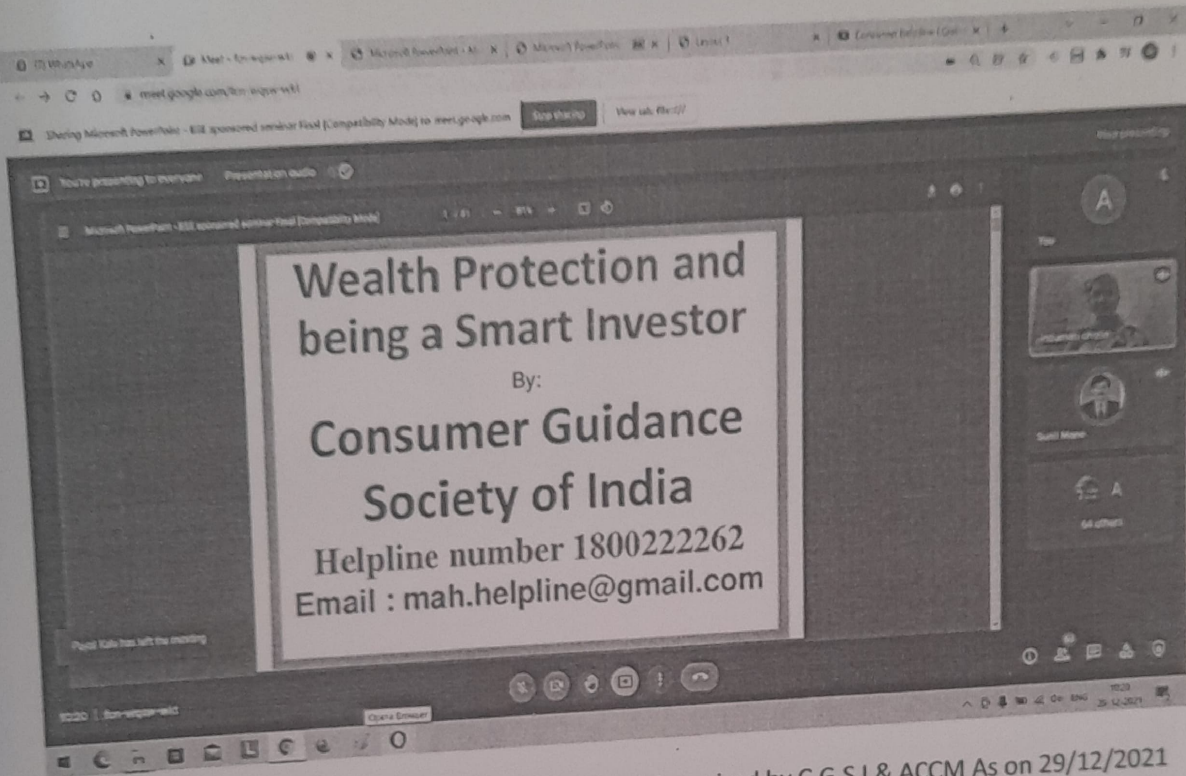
meet.google.com

Sharing Microsoft PowerPoint - BSE sponsored seminar final (Compatibility Mode) to meet.google.com Stop sharing Hide

You're presenting to everyone Presentation audio

Microsoft PowerPoint - BSE sponsored seminar final (Compatibility Mode)

Wealth Protection and being a Smart Investor

By:

Consumer Guidance Society of India

Helpline number 1800222262

Email : mah.helpline@gmail.com

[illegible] has left the meeting

A

You

64 others

Opera Browser

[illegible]C G S I & ACCM As on 29/12/2021